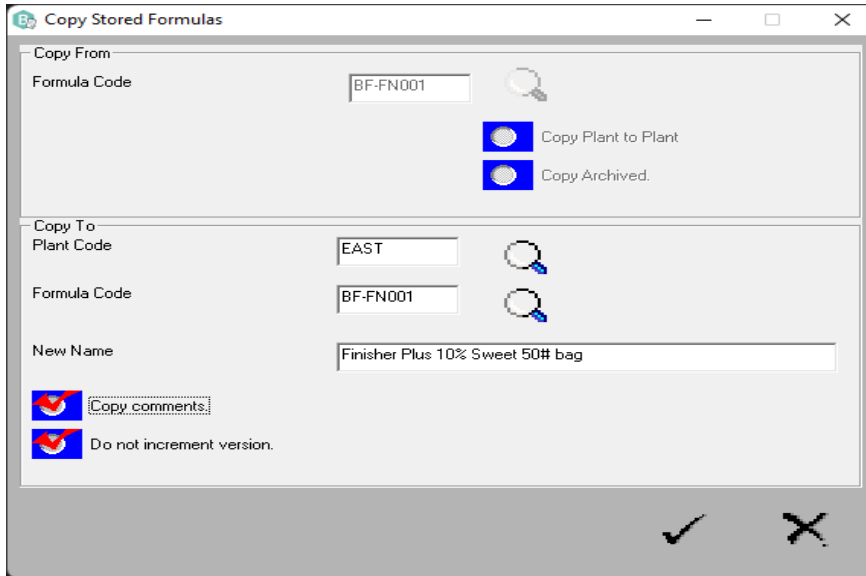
Copy Stored Formulas

Copy From

Formula Code BF-FN001

Copy Plant to Plant

Copy Archived.

Copy To

Plant Code EAST

Formula Code BF-FN001

New Name Finisher Plus 10% Sweet 50# bag

Copy comments.

Do not increment version.